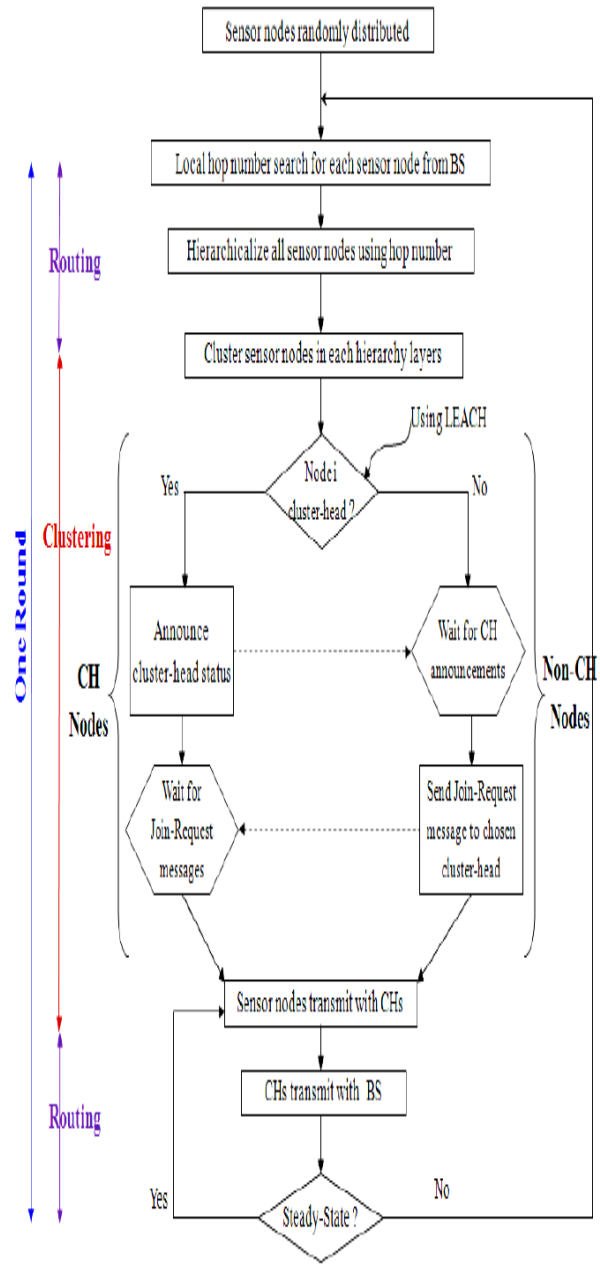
Sensor nodes randomly distributed

Local hop number search for each sensor node from BS

Routing

Hierarchicalize all sensor nodes using hop number

Cluster sensor nodes in each hierarchy layers

Using LEACH

Node i cluster-head ?

Yes

No

Clustering

One Round

Announce cluster-head status

Wait for CH announcements

CH Nodes

Non-CH Nodes

Wait for Join-Request messages

Send Join-Request message to chosen cluster-head

Sensor nodes transmit with CHs

Routing

CHs transmit with BS

Yes

No

Steady-State ?